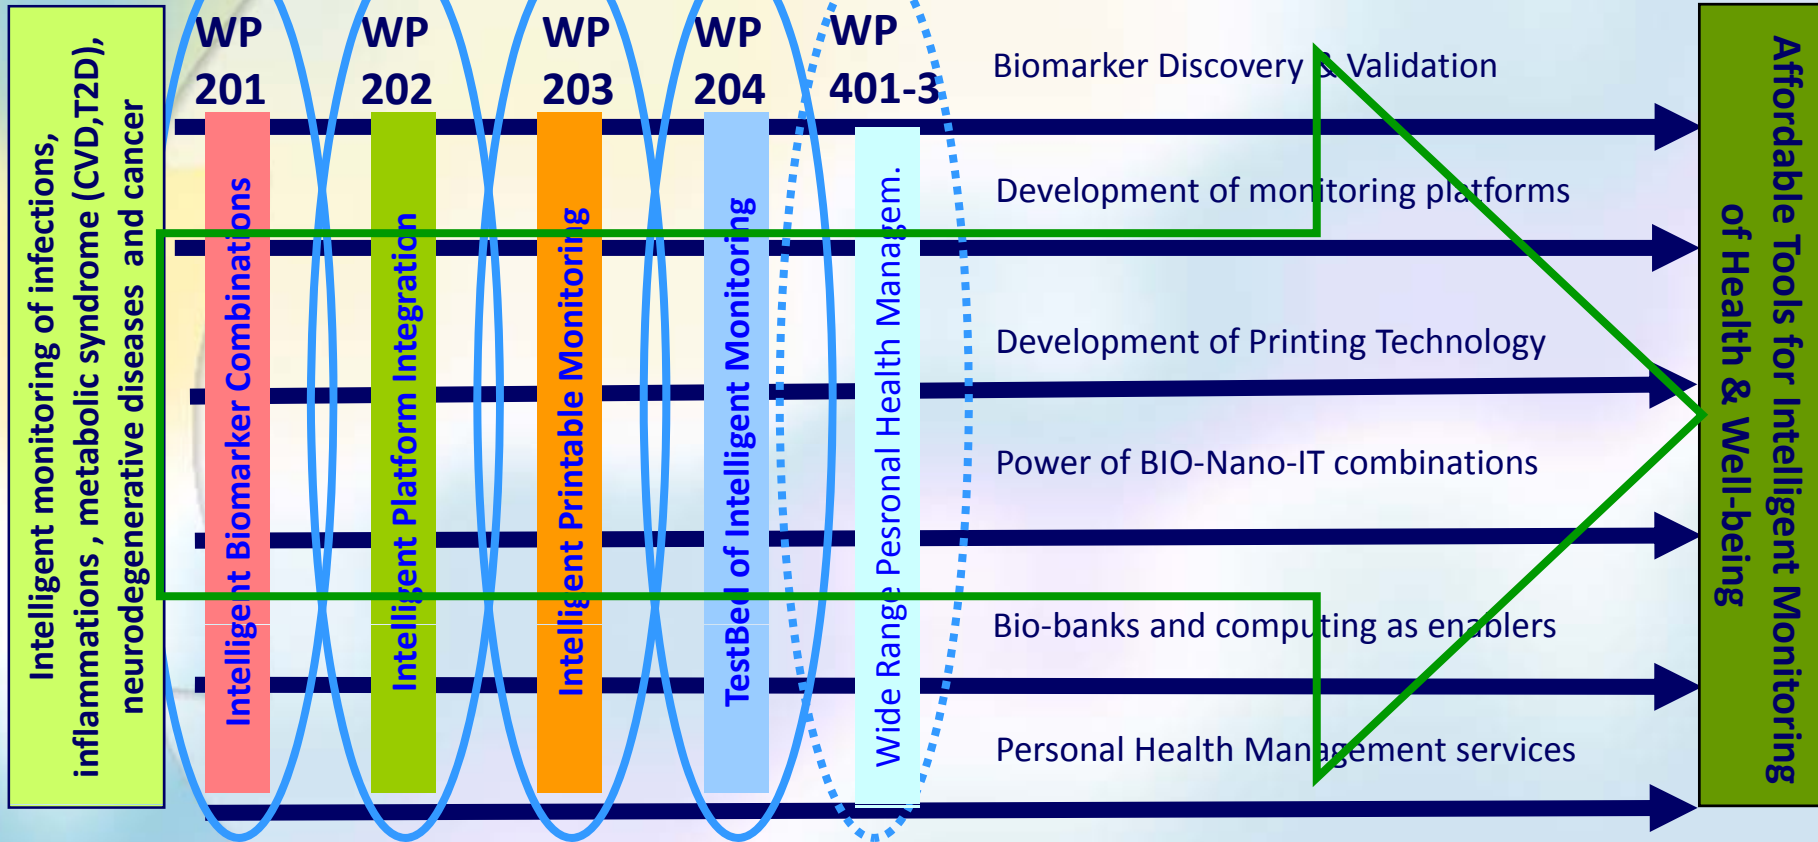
Intelligent monitoring of infections, inflammations , metabolic syndrome (CVD,T2D), neurodegenerative diseases and cancer

WP 201

WP 202

WP 203

WP 204

WP 401-3

Intelligent Biomarker Combinations

Intelligent Platform Integration

Intelligent Printable Monitoring

TestBed of Intelligent Monitoring

Wide Range Pesronal Health Managem.

Biomarker Discovery & Validation

Development of monitoring platforms

Development of Printing Technology

Power of BIO-Nano-IT combinations

Bio-banks and computing as enablers

Personal Health Management services

Affordable Tools for Intelligent Monitoring of Health & Well-being